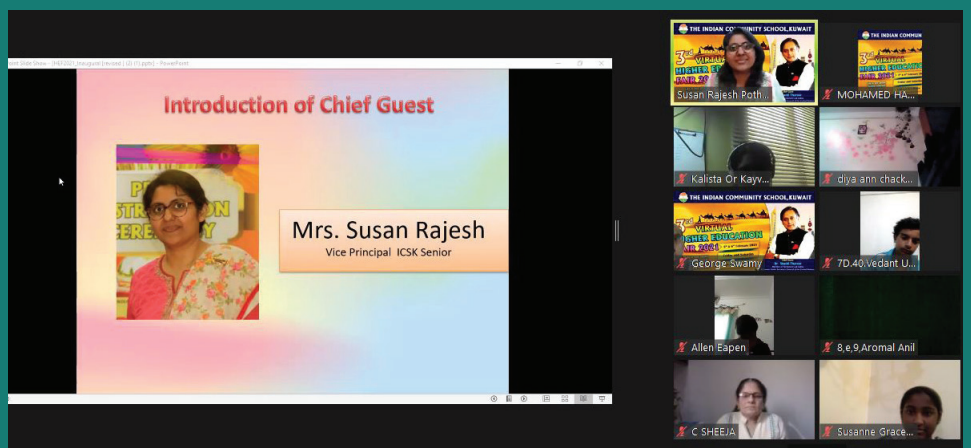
Introduction of Chief Guest

Mrs. Susan Rajesh
Vice Principal ICSK Senior

THE INDIAN COMMUNITY SCHOOL,KUWAIT
3rd VIRTUAL HIGHER EDUCATION FAIR 2021
Susan Rajesh Poth...

THE INDIAN COMMUN
MOHAMED HA...

Kalista Or Kayv...

diya ann chack...

THE INDIAN COMMUNITY SCHOOL,KUWAIT
3rd VIRTUAL HIGHER EDUCATION FAIR 2021
George Swamy

7D.40.Vedant U...

Allen Eapen

8,e,9,Aromal Anil

C SHEEJA

Susanne Grace...